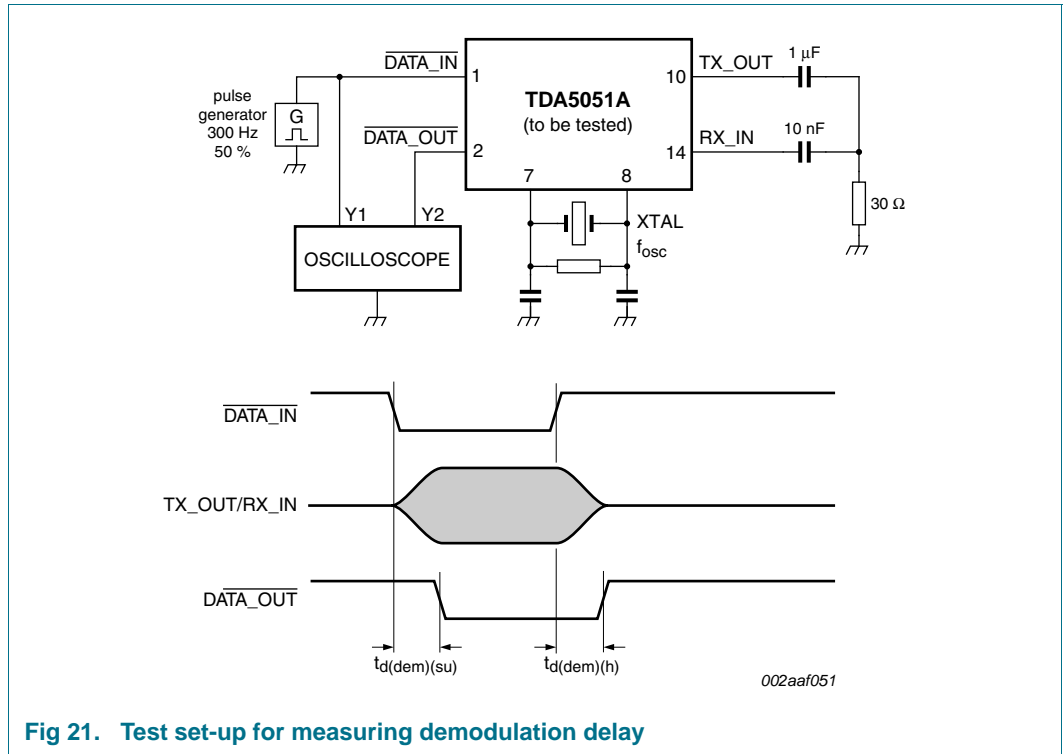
$\overline{\text{DATA\_IN}}$ 1

TDA5051A
(to be tested)

10 TX_OUT

1 μF

pulse generator 300 Hz 50 %

G

$\overline{\text{DATA\_OUT}}$ 2

14 RX_IN

10 nF

7

8

XTAL

$f_{osc}$

30 Ω

Y1 Y2

OSCILLOSCOPE

$\overline{\text{DATA\_IN}}$

TX_OUT/RX_IN

$\overline{\text{DATA\_OUT}}$

$t_{d(dem)(su)}$

$t_{d(dem)(h)}$

002aaf051

Fig 21. Test set-up for measuring demodulation delay